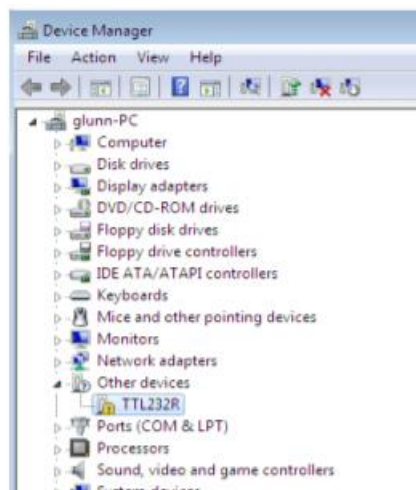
Device Manager
File Action View Help
glunn-PC
Computer
Disk drives
Display adapters
DVD/CD-ROM drives
Floppy disk drives
Floppy drive controllers
IDE ATA/ATAPI controllers
Keyboards
Mice and other pointing devices
Monitors
Network adapters
Other devices
TTL232R
Ports (COM & LPT)
Processors
Sound, video and game controllers
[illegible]